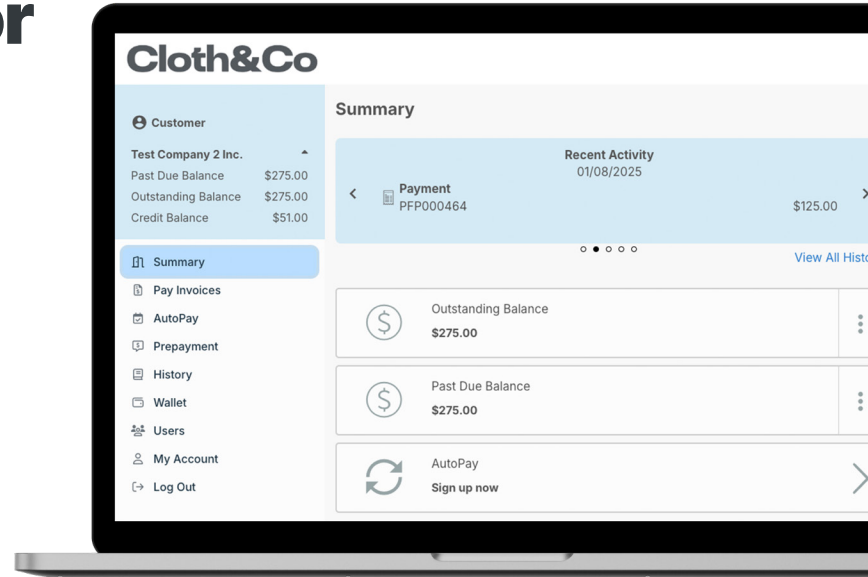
or

Cloth&Co

Customer

Test Company 2 Inc.
Past Due Balance $275.00
Outstanding Balance $275.00
Credit Balance $51.00

Summary
Pay Invoices
AutoPay
Prepayment
History
Wallet
Users
My Account
Log Out

Summary

Recent Activity
01/08/2025

Payment
PFP000464
$125.00

View All Histo

Outstanding Balance
$275.00

Past Due Balance
$275.00

AutoPay
Sign up now